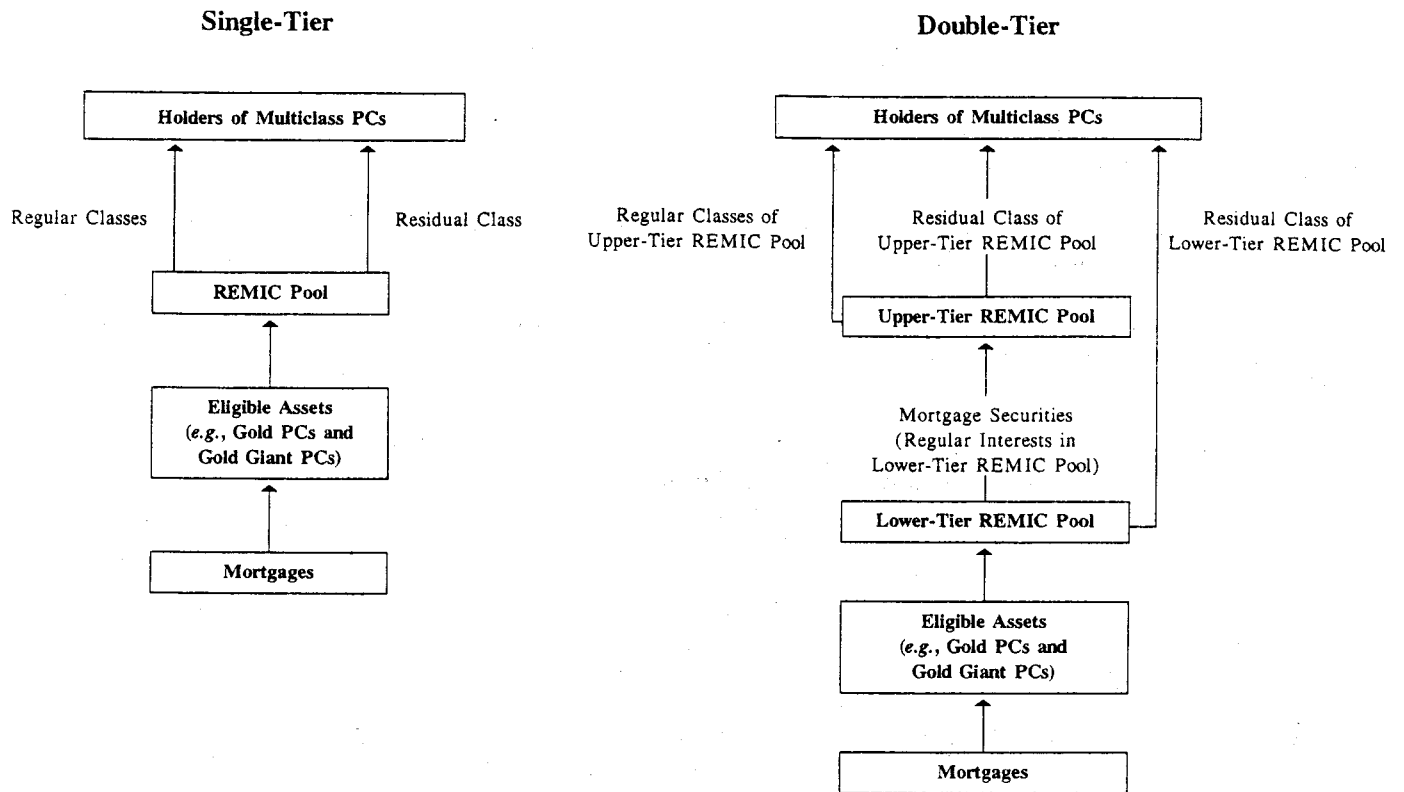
Single-Tier

Holders of Multiclass PCs

Regular Classes

Residual Class

REMIC Pool

Eligible Assets (e.g., Gold PCs and Gold Giant PCs)

Mortgages

Double-Tier

Holders of Multiclass PCs

Regular Classes of Upper-Tier REMIC Pool

Residual Class of Upper-Tier REMIC Pool

Residual Class of Lower-Tier REMIC Pool

Upper-Tier REMIC Pool

Mortgage Securities (Regular Interests in Lower-Tier REMIC Pool)

Lower-Tier REMIC Pool

Eligible Assets (e.g., Gold PCs and Gold Giant PCs)

Mortgages